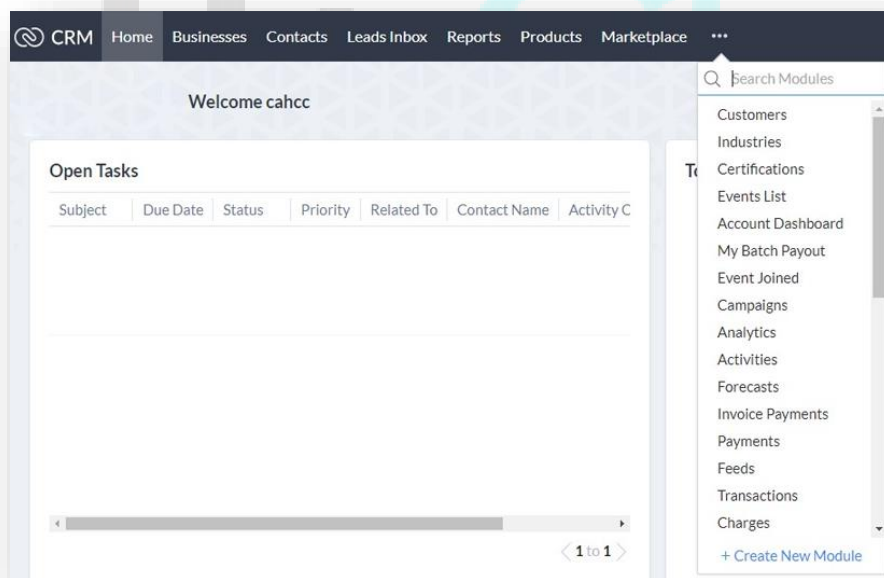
CRM Home Businesses Contacts Leads Inbox Reports Products Marketplace •••

Welcome cahcc

Open Tasks

| Subject | Due Date | Status | Priority | Related To | Contact Name | Activity C |
|---|---|---|---|---|---|---|

1 to 1

To

Search Modules

Customers
Industries
Certifications
Events List
Account Dashboard
My Batch Payout
Event Joined
Campaigns
Analytics
Activities
Forecasts
Invoice Payments
Payments
Feeds
Transactions
Charges

+ Create New Module